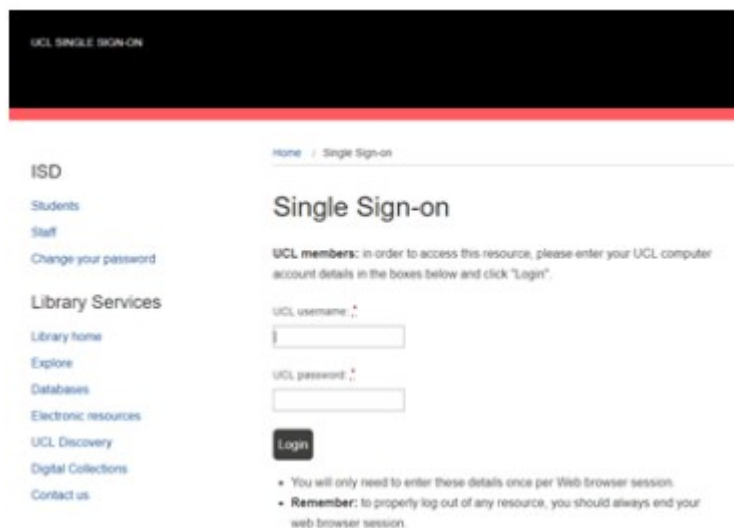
UCL SINGLE SIGN-ON

ISD

Students

Staff

Change your password

Library Services

Library home

Explore

Databases

Electronic resources

UCL Discovery

Digital Collections

Contact us

Home / Single Sign-on

Single Sign-on

UCL members: in order to access this resource, please enter your UCL computer account details in the boxes below and click "Login".

UCL username: *

UCL password: *

Login

- You will only need to enter these details once per Web browser session.
- Remember: to properly log out of any resource, you should always end your web browser session.